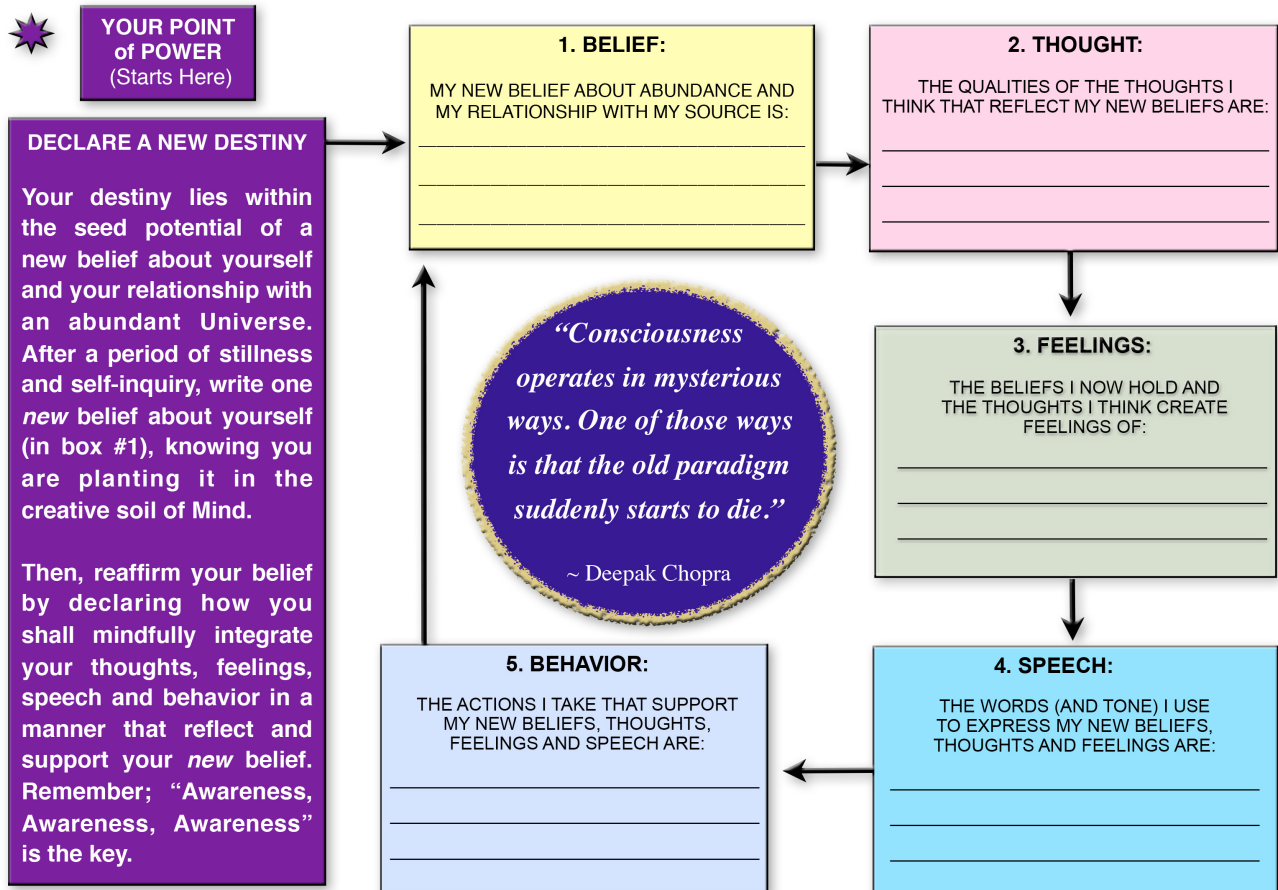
YOUR POINT of POWER
(Starts Here)

DECLARE A NEW DESTINY

Your destiny lies within the seed potential of a new belief about yourself and your relationship with an abundant Universe. After a period of stillness and self-inquiry, write one *new* belief about yourself (in box #1), knowing you are planting it in the creative soil of Mind.

Then, reaffirm your belief by declaring how you shall mindfully integrate your thoughts, feelings, speech and behavior in a manner that reflect and support your *new* belief. Remember; "Awareness, Awareness, Awareness" is the key.

1. BELIEF:

MY NEW BELIEF ABOUT ABUNDANCE AND MY RELATIONSHIP WITH MY SOURCE IS:

2. THOUGHT:

THE QUALITIES OF THE THOUGHTS I THINK THAT REFLECT MY NEW BELIEFS ARE:

"Consciousness operates in mysterious ways. One of those ways is that the old paradigm suddenly starts to die."

~ Deepak Chopra

3. FEELINGS:

THE BELIEFS I NOW HOLD AND THE THOUGHTS I THINK CREATE FEELINGS OF:

5. BEHAVIOR:

THE ACTIONS I TAKE THAT SUPPORT MY NEW BELIEFS, THOUGHTS, FEELINGS AND SPEECH ARE:

4. SPEECH:

THE WORDS (AND TONE) I USE TO EXPRESS MY NEW BELIEFS, THOUGHTS AND FEELINGS ARE: